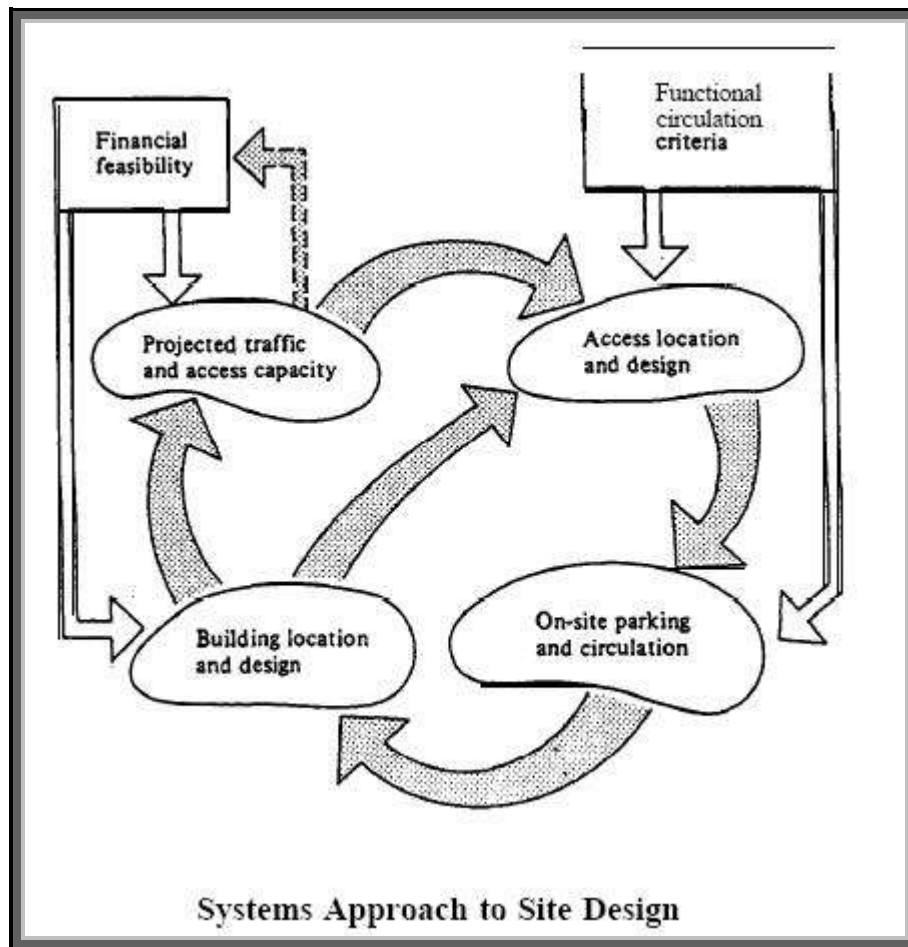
Financial feasibility

Functional circulation criteria

Projected traffic and access capacity

Access location and design

Building location and design

On-site parking and circulation

Systems Approach to Site Design